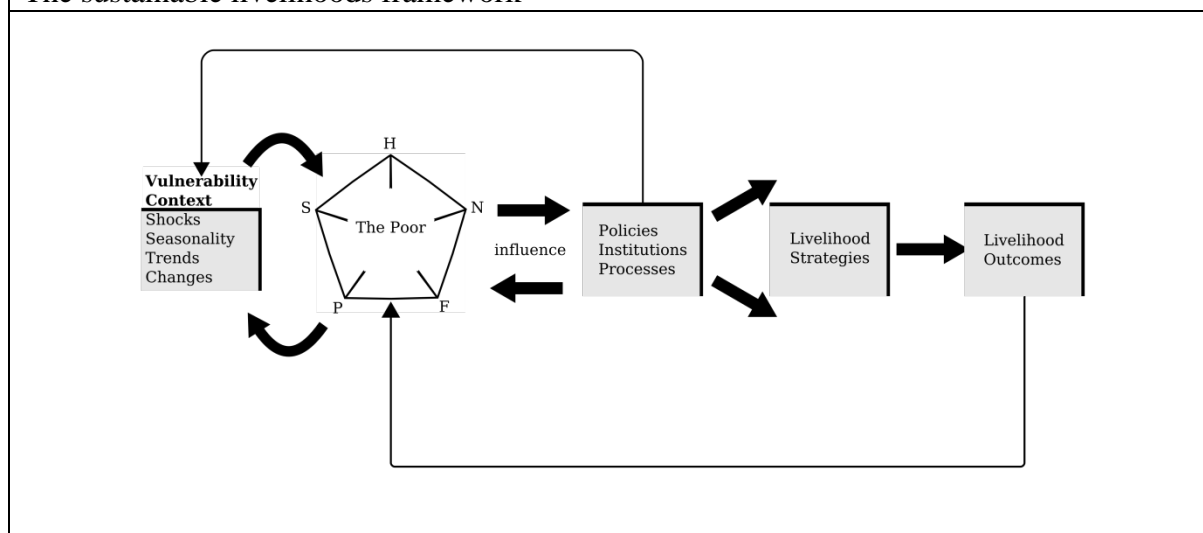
The sustainable livelihoods framework

Vulnerability Context
Shocks
Seasonality
Trends
Changes

H
S
N
P
F
The Poor

influence

Policies
Institutions
Processes

Livelihood Strategies

Livelihood Outcomes